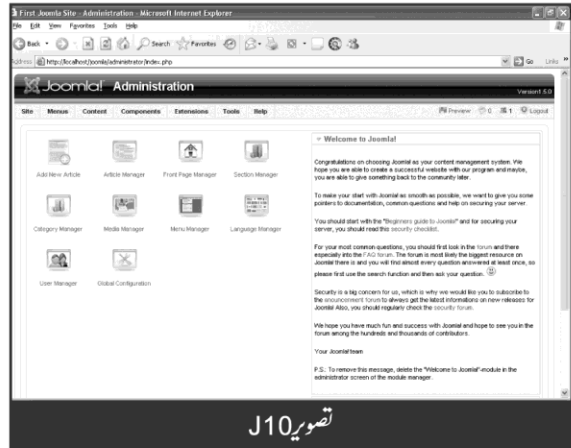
First Joomla Site - Administration - Microsoft Internet Explorer

File Edit View Favorites Tools Help

Back Search Favorites

Address http://localhost/joomla/administrator/index.php Go Links

Joomla! Administration

Version 1.5

Site Menus Content Components Extensions Tools Help

Preview 0 1 Logout

Add New Article Article Manager Front Page Manager Section Manager

Category Manager Media Manager Menu Manager Language Manager

User Manager Global Configuration

Welcome to Joomla!

Congratulations on choosing Joomla! as your content management system. We hope you are able to create a successful website with our program and maybe, you are able to give something back to the community later.

To make your start with Joomla! as smooth as possible, we want to give you some pointers to documentation, common questions and help on securing your server.

You should start with the "Beginners guide to Joomla!" and for securing your server, you should read this security checklist.

For your most common questions, you should first look in the forum and there especially into the FAQ forum. The forum is most likely the biggest resource on Joomla! there is and you will find almost every question answered at least once, so please first use the search function and then ask your question.

Security is a big concern for us, which is why we would like you to subscribe to the announcement forum to always get the latest informations on new releases for Joomla! Also, you should regularly check the security forum.

We hope you have much fun and success with Joomla! and hope to see you in the forum among the hundreds and thousands of contributors.

Your Joomla! team

P.S.: To remove this message, delete the "Welcome to Joomla!"-module in the administrator screen of the module manager.

تصویر J10